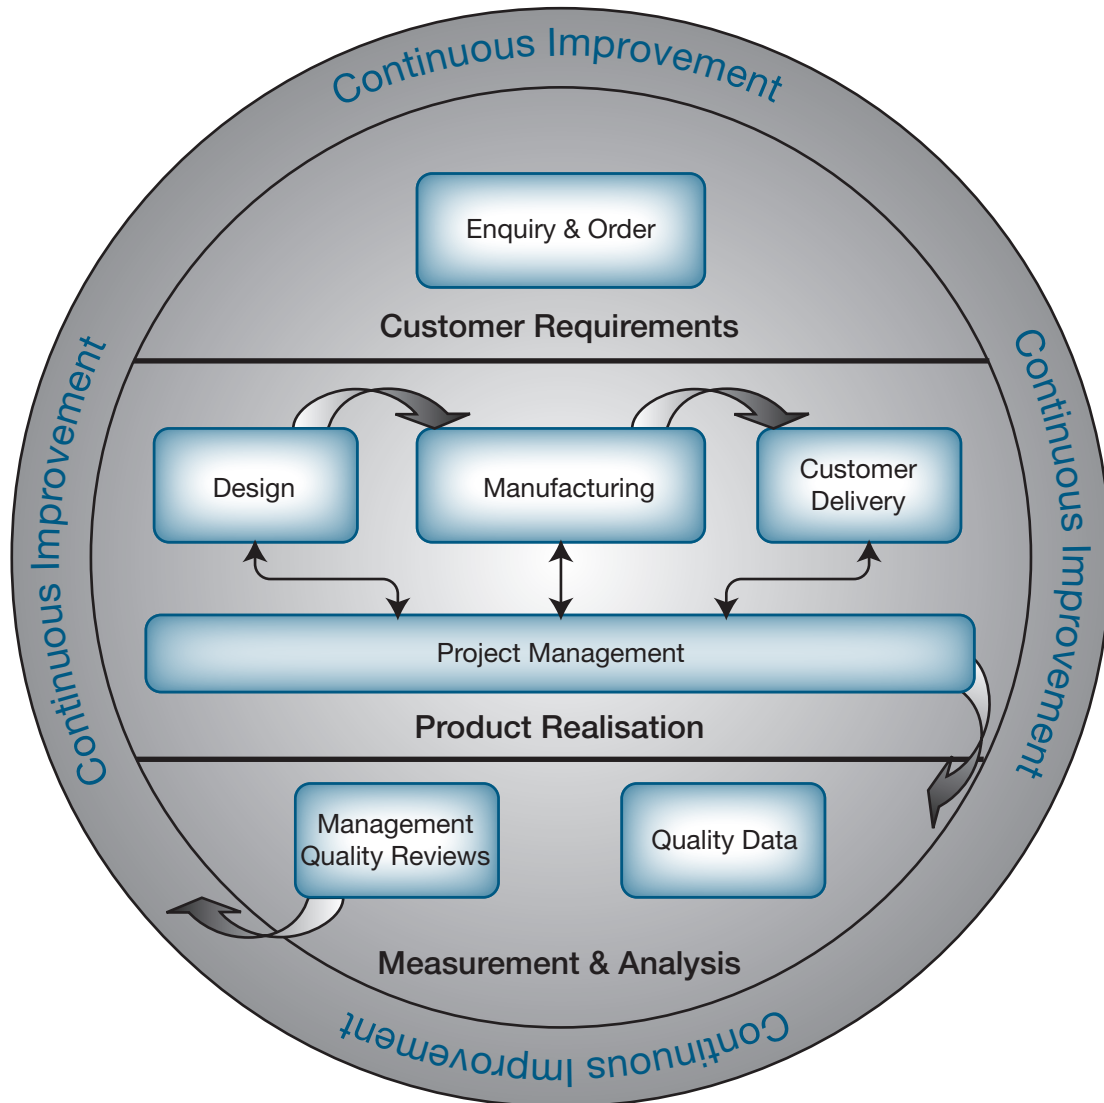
Continuous Improvement

Continuous Improvement

Continuous Improvement

Continuous Improvement

Enquiry & Order

Customer Requirements

Design

Manufacturing

Customer Delivery

Project Management

Product Realisation

Management Quality Reviews

Quality Data

Measurement & Analysis